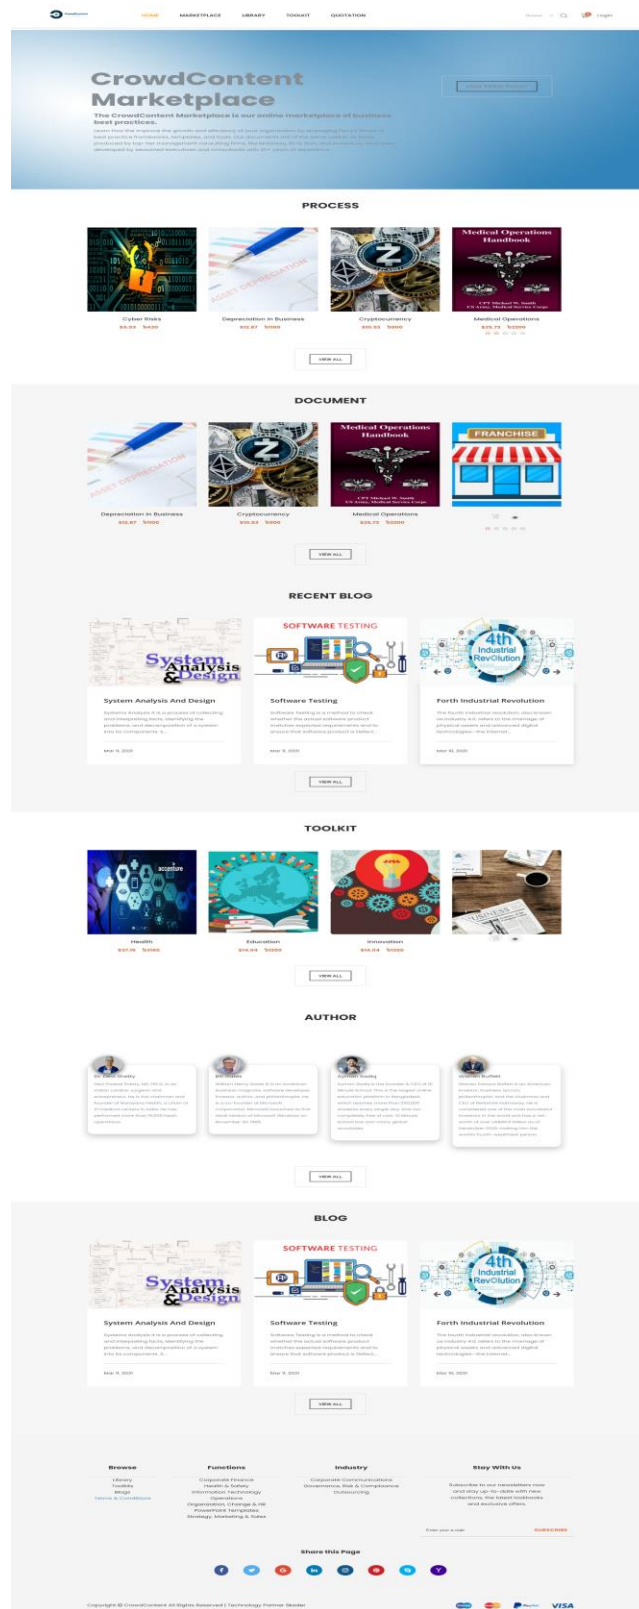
HOME MARKETPLACE LIBRARY TOOLKIT QUOTATION

Login

CrowdContent Marketplace

The CrowdContent Marketplace is our online marketplace of business best practices.

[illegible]

PROCESS

Cyber Risks

Depreciation in Business

Cryptocurrency

Medical Operations Handbook

Medical Operations

VIEW ALL

DOCUMENT

Depreciation in Business

Cryptocurrency

Medical Operations Handbook

Medical Operations

FRANCHISE

VIEW ALL

RECENT BLOG

System Analysis & Design

SOFTWARE TESTING

4th Industrial Revolution

System Analysis And Design

Software Testing

Forth Industrial Revolution

VIEW ALL

TOOLKIT

Health

Education

Innovation

VIEW ALL

AUTHOR

VIEW ALL

BLOG

System Analysis & Design

SOFTWARE TESTING

4th Industrial Revolution

System Analysis And Design

Software Testing

Forth Industrial Revolution

VIEW ALL

Browse
Library
Toolkits
Blogs
Terms & Conditions

Functions
Corporate Finance
Health & Safety
Information Technology
Operations
Organization, Change & HR
PowerPoint Templates
Strategy, Marketing & Sales

Industry
Corporate Communications
Governance, Risk & Compliance
Outsourcing

Stay With Us

SUBSCRIBE

Share this Page

Copyright © CrowdContent All Rights Reserved | Technology Partner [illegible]

VISA